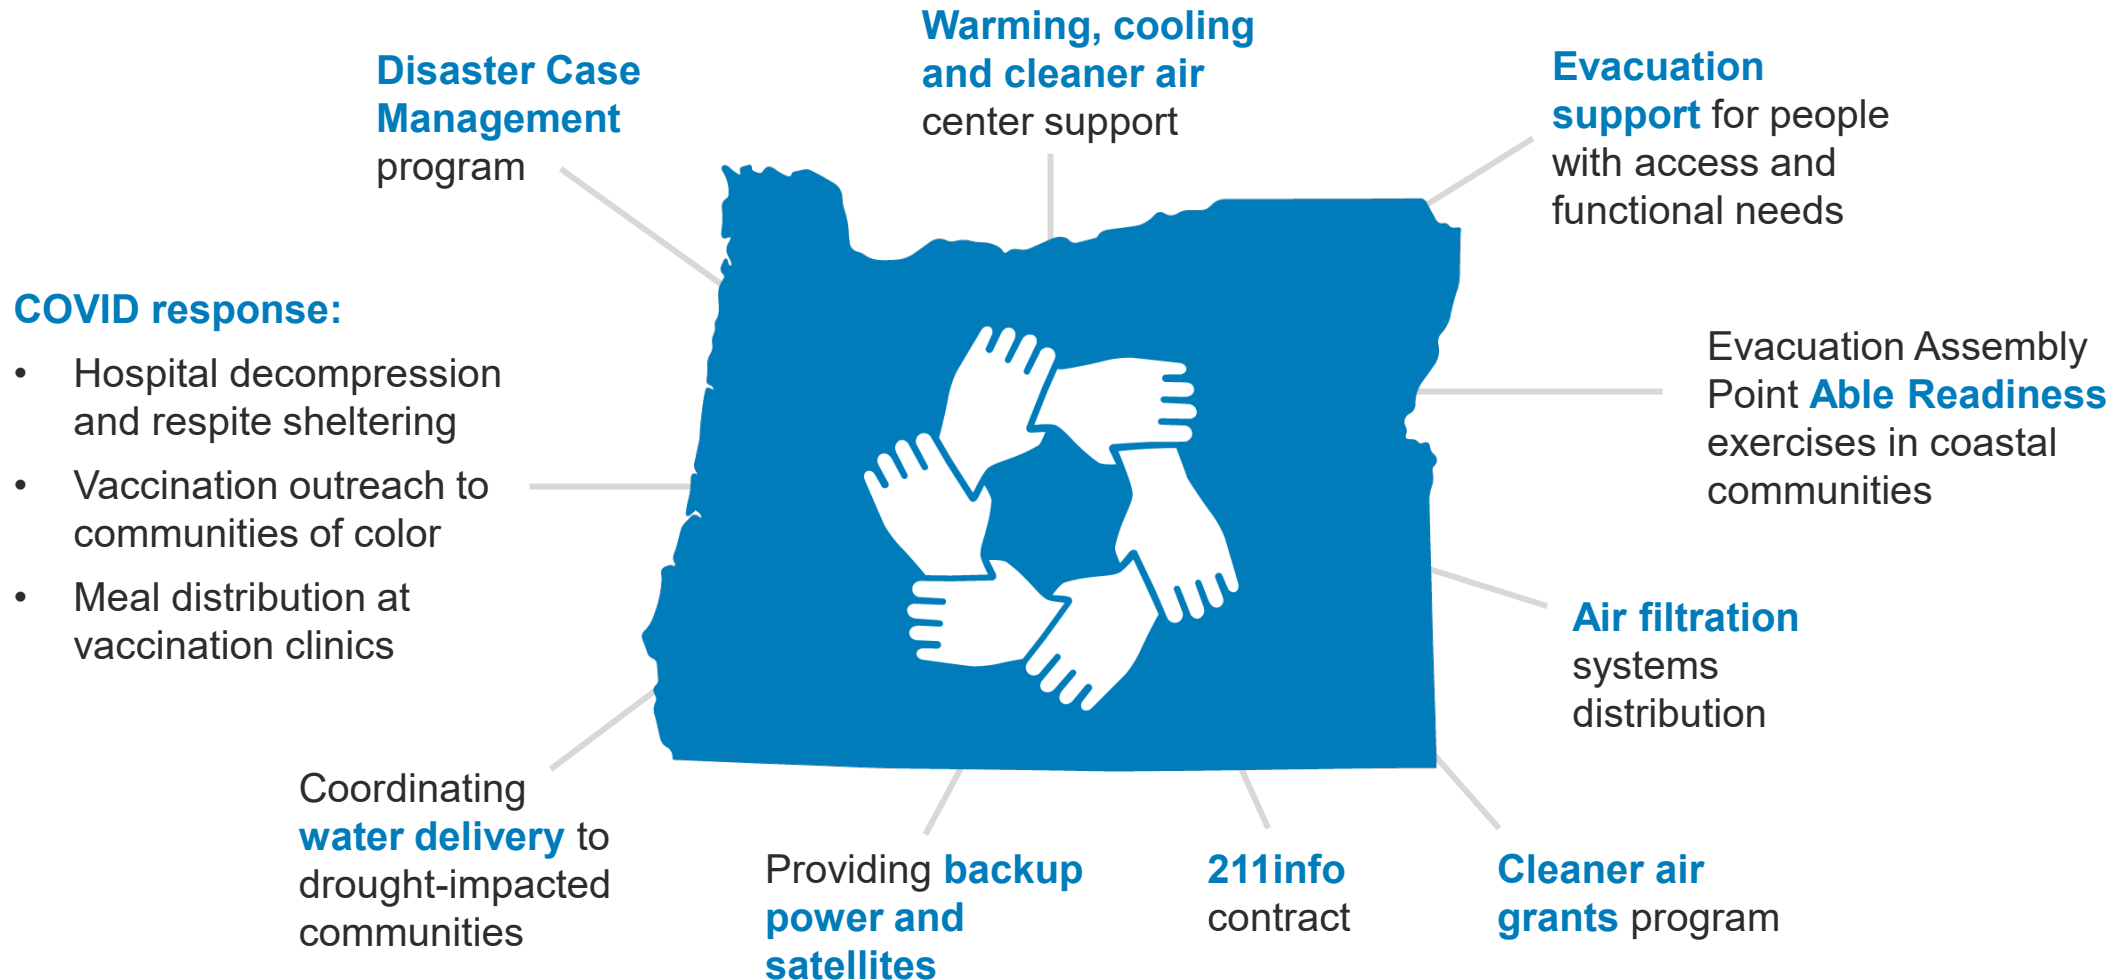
Disaster Case Management program

Warming, cooling and cleaner air center support

Evacuation support for people with access and functional needs

COVID response:

- Hospital decompression and respite sheltering
- Vaccination outreach to communities of color
- Meal distribution at vaccination clinics

Evacuation Assembly Point Able Readiness exercises in coastal communities

Air filtration systems distribution

Coordinating water delivery to drought-impacted communities

Providing backup power and satellites

211info contract

Cleaner air grants program